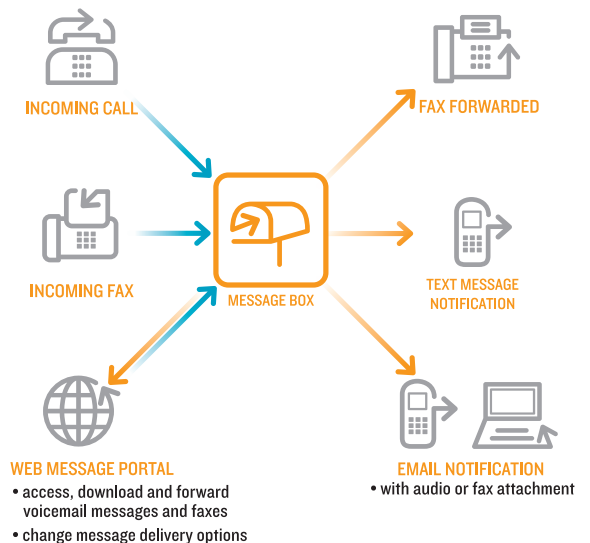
INCOMING CALL

INCOMING FAX

MESSAGE BOX

FAX FORWARDED

TEXT MESSAGE NOTIFICATION

WEB MESSAGE PORTAL
• access, download and forward voicemail messages and faxes
• change message delivery options

EMAIL NOTIFICATION
• with audio or fax attachment